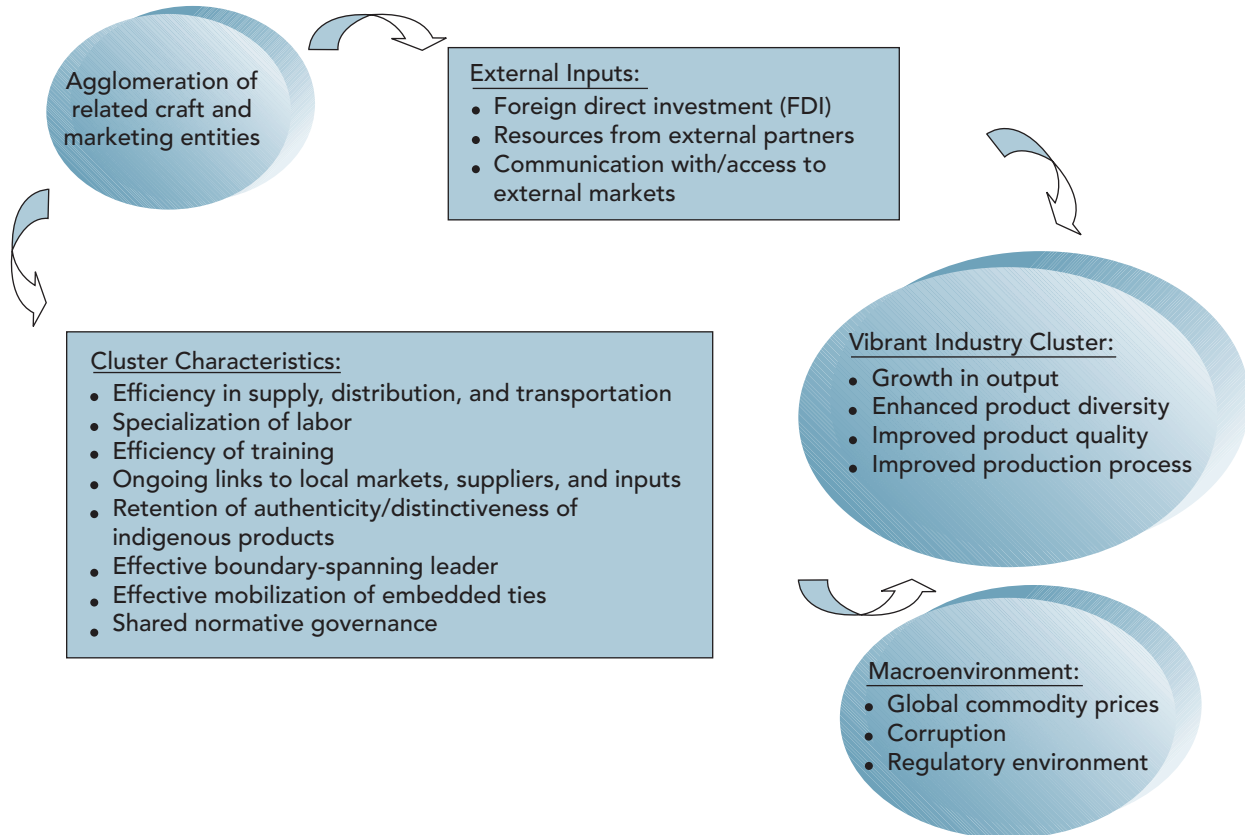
Agglomeration of related craft and marketing entities

External Inputs:
- Foreign direct investment (FDI)
- Resources from external partners
- Communication with/access to external markets

Cluster Characteristics:
- Efficiency in supply, distribution, and transportation
- Specialization of labor
- Efficiency of training
- Ongoing links to local markets, suppliers, and inputs
- Retention of authenticity/distinctiveness of indigenous products
- Effective boundary-spanning leader
- Effective mobilization of embedded ties
- Shared normative governance

Vibrant Industry Cluster:
- Growth in output
- Enhanced product diversity
- Improved product quality
- Improved production process

Macroenvironment:
- Global commodity prices
- Corruption
- Regulatory environment